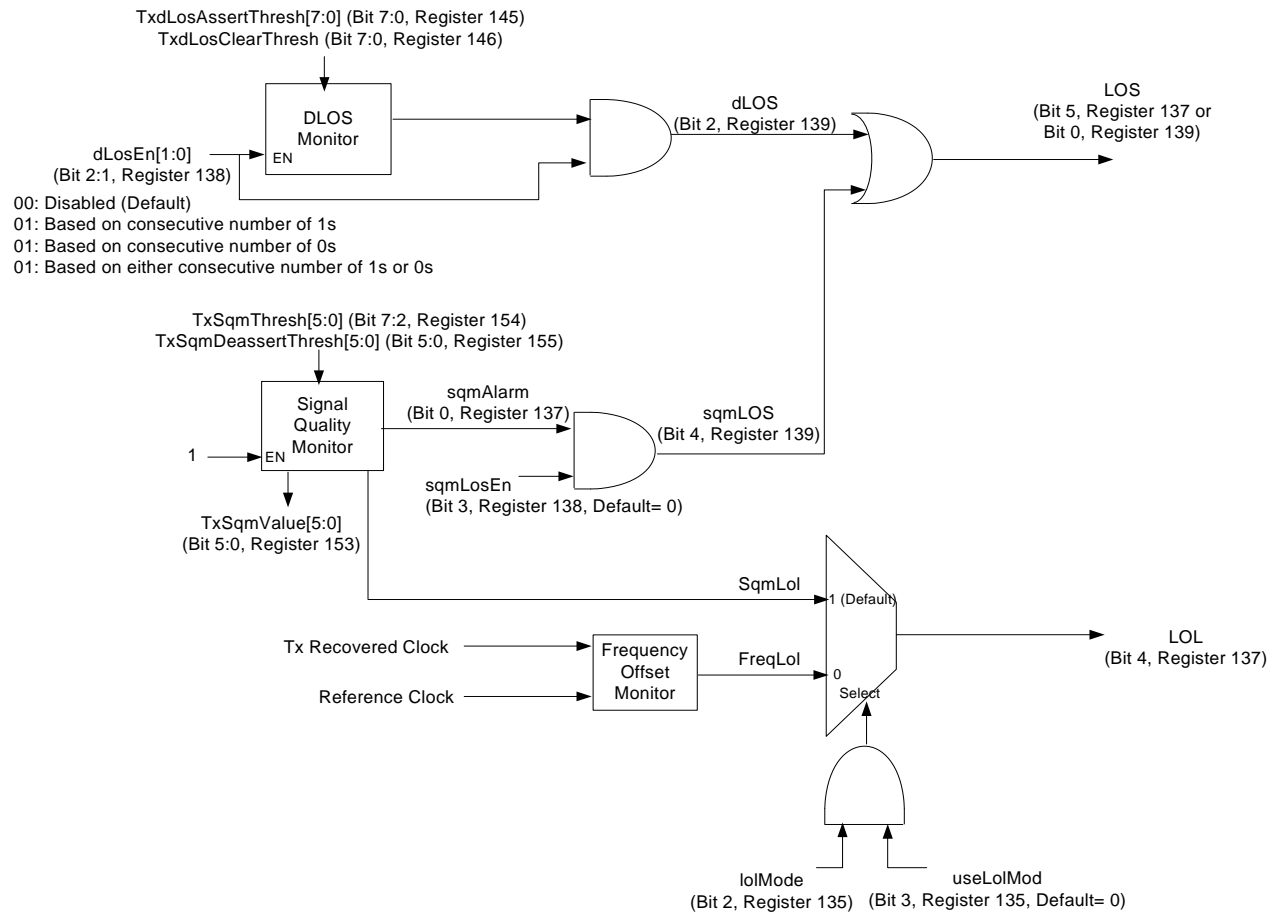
TxdLosAssertThresh[7:0] (Bit 7:0, Register 145)
TxdLosClearThresh (Bit 7:0, Register 146)

DLOS Monitor
EN

dLosEn[1:0]
(Bit 2:1, Register 138)

00: Disabled (Default)
01: Based on consecutive number of 1s
01: Based on consecutive number of 0s
01: Based on either consecutive number of 1s or 0s

dLOS
(Bit 2, Register 139)

LOS
(Bit 5, Register 137 or
Bit 0, Register 139)

TxSqmThresh[5:0] (Bit 7:2, Register 154)
TxSqmDeassertThresh[5:0] (Bit 5:0, Register 155)

Signal Quality Monitor
EN
1

sqmAlarm
(Bit 0, Register 137)

sqmLOS
(Bit 4, Register 139)

sqmLosEn
(Bit 3, Register 138, Default= 0)

TxSqmValue[5:0]
(Bit 5:0, Register 153)

SqmLol
1 (Default)

Tx Recovered Clock
Reference Clock

Frequency Offset Monitor

FreqLol
0
Select

LOL
(Bit 4, Register 137)

lolMode
(Bit 2, Register 135)

useLolMod
(Bit 3, Register 135, Default= 0)